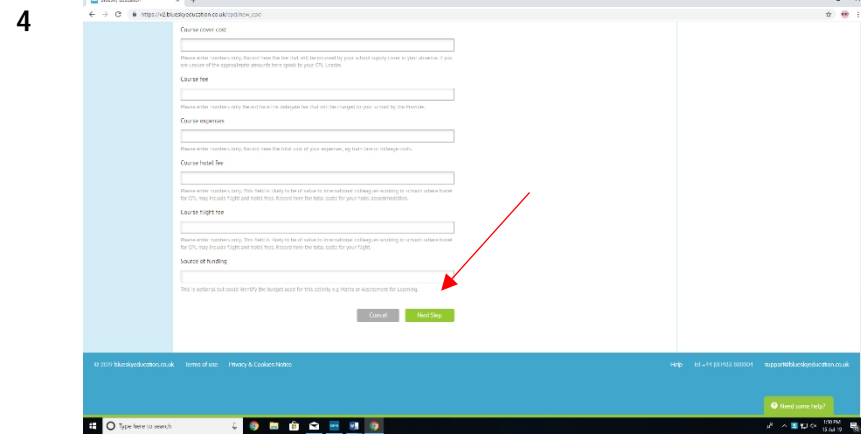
4

https://v2.blueskyeducation.co.uk/cpd/new_cpd

Course cover cost

Please enter numbers only. Record here the fee that will be incurred by your school supply cover in your absence. If you are unsure of the appropriate amounts here speak to your CPL Leader.

Course fee

Please enter numbers only. Record here the delegate fee that will be charged to your school by the Provider.

Course expenses

Please enter numbers only. Record here the total cost of your expenses, eg train fare or mileage costs.

Course hotel fee

Please enter numbers only. This field is likely to be of value to international colleagues working in schools where travel for CPL may include flight and hotel fees. Record here the total costs for your hotel accommodation.

Course flight fee

Please enter numbers only. This field is likely to be of value to international colleagues working in schools where travel for CPL may include flight and hotel fees. Record here the total costs for your flight.

Source of funding

This is optional but could identify the budget used for this activity e.g. Maths or Assessment for Learning.

Cancel

Next Step

© 2019 blueskyeducation.co.uk Terms of use Privacy & Cookies Notice

Help Tel: +44 (0)1903 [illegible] support@blueskyeducation.co.uk

Need some help?

Type here to search

1:59 PM
13-Jul-19